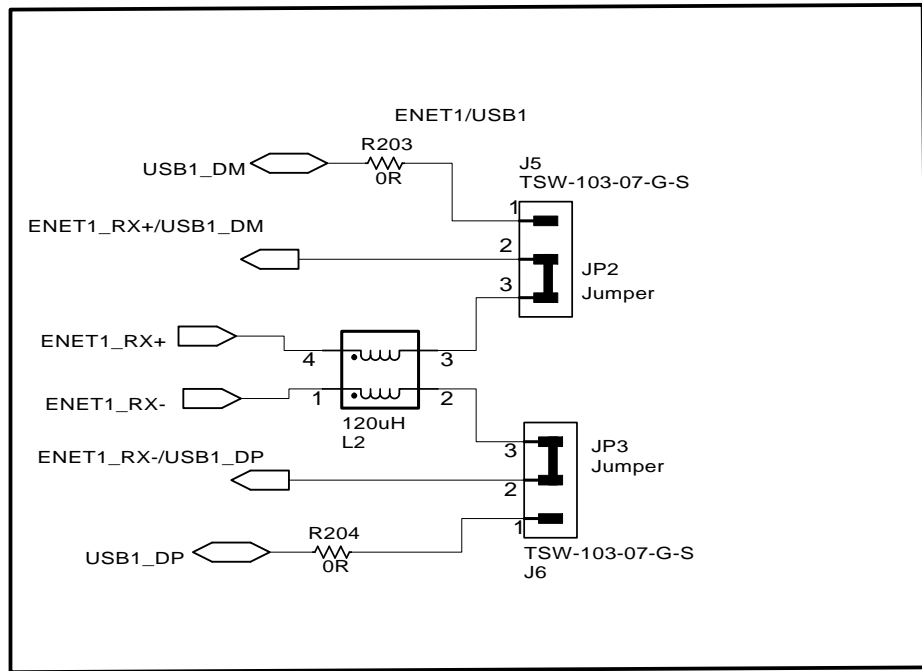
ENET1/USB1

USB1_DM

R203

0R

J5

TSW-103-07-G-S

1

ENET1_RX+/USB1_DM

2

JP2

3

Jumper

ENET1_RX+

4

3

ENET1_RX-

1

2

120uH

L2

JP3

3

Jumper

ENET1_RX-/USB1_DP

2

1

R204

USB1_DP

0R

TSW-103-07-G-S

J6